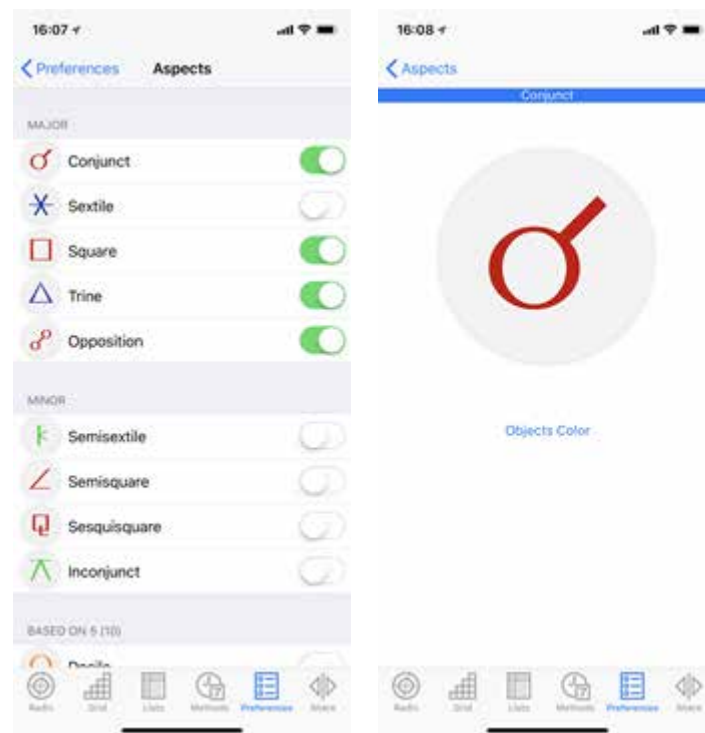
16:07

Preferences Aspects

MAJOR

Conjunct

Sextile

Square

Trine

Opposition

MINOR

Semisextile

Semisquare

Sesquisquare

Inconjunct

BASED ON 5 (10)

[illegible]

Radix Grid Lists Methods Preferences Share

16:08

Aspects

Conjunct

Objects Color

Radix Grid Lists Methods Preferences Share